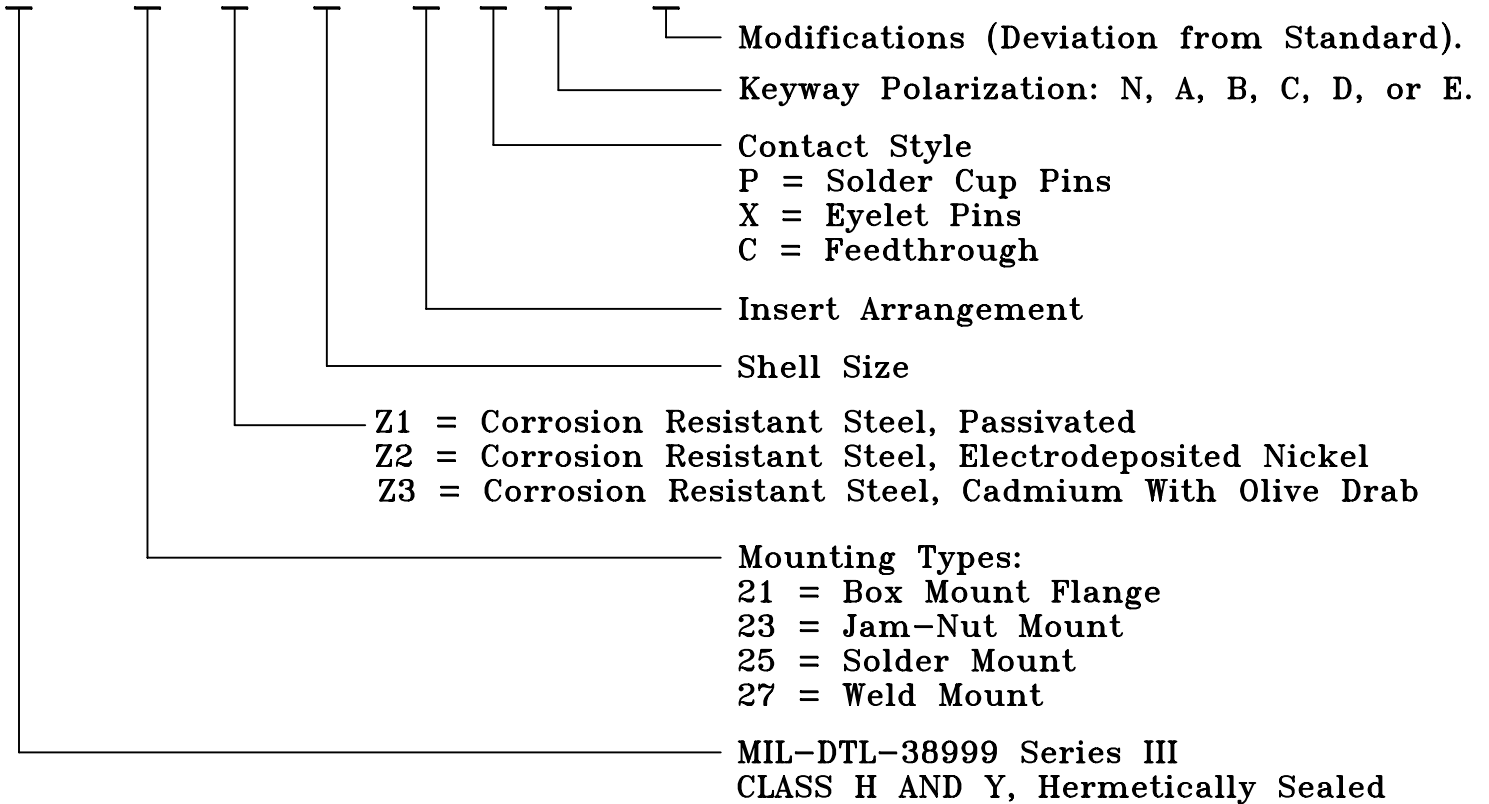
Modifications (Deviation from Standard).

Keyway Polarization: N, A, B, C, D, or E.

Contact Style
P = Solder Cup Pins
X = Eyelet Pins
C = Feedthrough

Insert Arrangement

Shell Size

Z1 = Corrosion Resistant Steel, Passivated
Z2 = Corrosion Resistant Steel, Electrodeposited Nickel
Z3 = Corrosion Resistant Steel, Cadmium With Olive Drab

Mounting Types:
21 = Box Mount Flange
23 = Jam-Nut Mount
25 = Solder Mount
27 = Weld Mount

MIL-DTL-38999 Series III
CLASS H AND Y, Hermetically Sealed